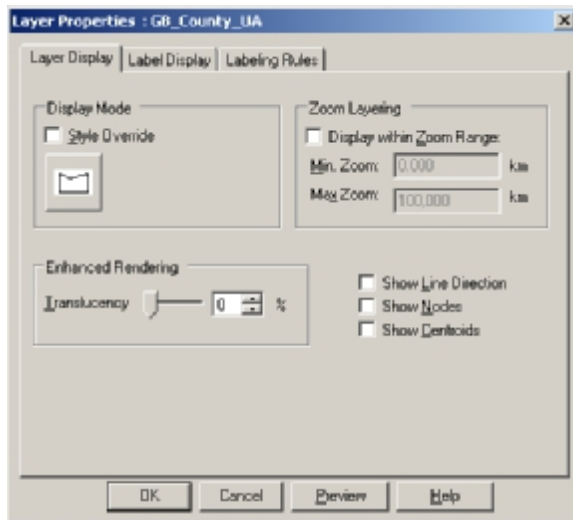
Layer Properties : GB_County_UA

Layer Display | Label Display | Labeling Rules

Display Mode

Style Override

Zoom Layering

Display within Zoom Range:

Min. Zoom: 0.000 km

Max Zoom: 100,000 km

Enhanced Rendering

Translucency 0 %

Show Line Direction

Show Nodes

Show Centroids

OK | Cancel | Preview | Help